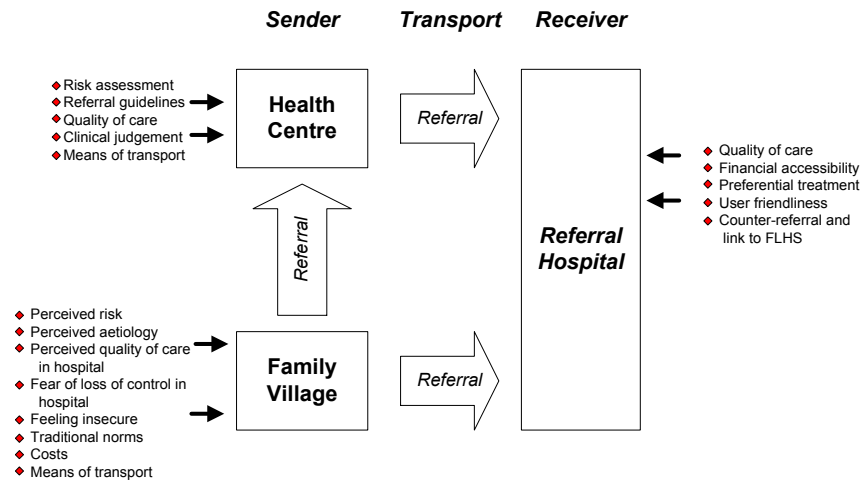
Sender Transport Receiver

- Risk assessment
- Referral guidelines
- Quality of care
- Clinical judgement
- Means of transport

Health Centre

Referral

Referral

Referral Hospital

- Quality of care
- Financial accessibility
- Preferential treatment
- User friendliness
- Counter-referral and link to FLHS

- Perceived risk
- Perceived aetiology
- Perceived quality of care in hospital
- Fear of loss of control in hospital
- Feeling insecure
- Traditional norms
- Costs
- Means of transport

Family Village

Referral